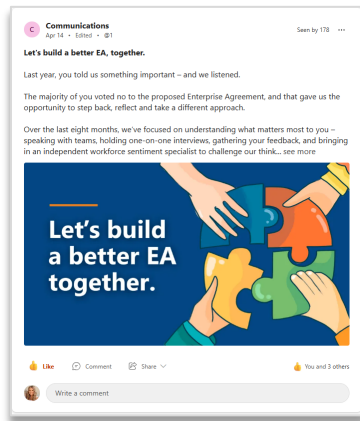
C Communications
Apr 14 • Edited • 1

Seen by 178 ···

Let's build a better EA, together.

Last year, you told us something important – and we listened.

The majority of you voted no to the proposed Enterprise Agreement, and that gave us the opportunity to step back, reflect and take a different approach.

Over the last eight months, we've focused on understanding what matters most to you – speaking with teams, holding one-on-one interviews, gathering your feedback, and bringing in an independent workforce sentiment specialist to challenge our think... see more

Let's build a better EA together.

Like Comment Share

You and 3 others

Write a comment